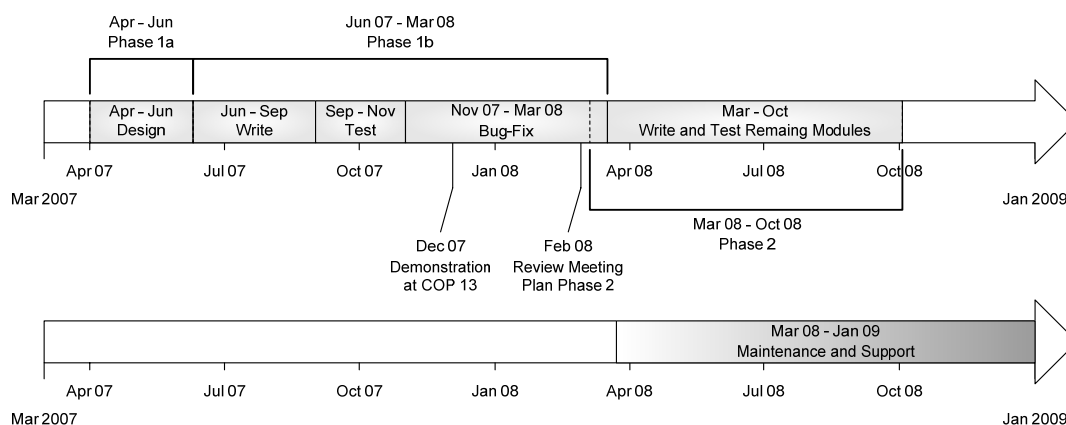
Apr – Jun
Phase 1a

Jun 07 - Mar 08
Phase 1b

Apr – Jun
Design

Jun – Sep
Write

Sep – Nov
Test

Nov 07 - Mar 08
Bug-Fix

Mar – Oct
Write and Test Remaing Modules

Apr 07
Jul 07
Oct 07
Jan 08
Apr 08
Jul 08
Oct 08

Mar 2007
Jan 2009

Mar 08 - Oct 08
Phase 2

Dec 07
Demonstration
at COP 13

Feb 08
Review Meeting
Plan Phase 2

Mar 08 - Jan 09
Maintenance and Support

Apr 07
Jul 07
Oct 07
Jan 08
Apr 08
Jul 08
Oct 08

Mar 2007
Jan 2009